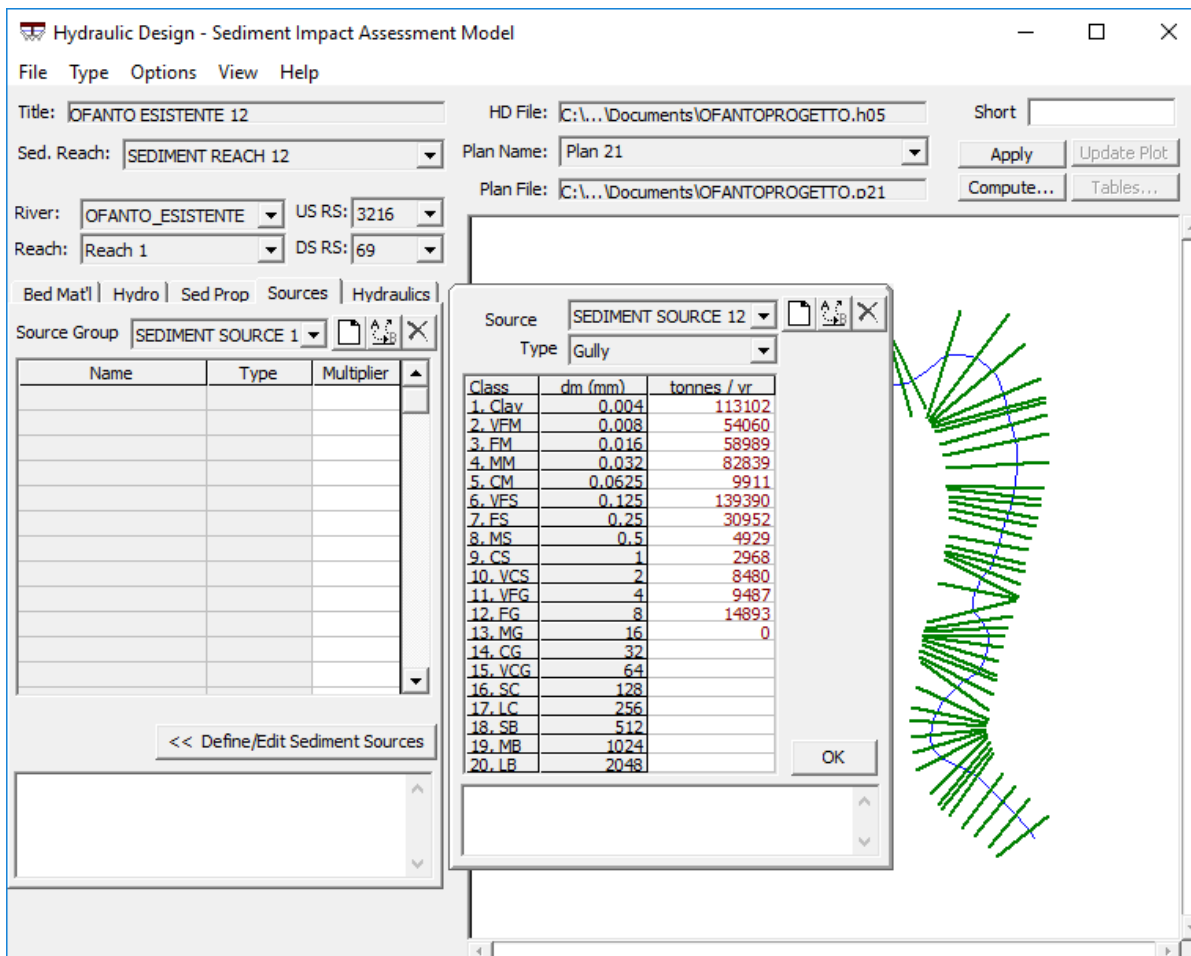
Hydraulic Design - Sediment Impact Assessment Model

File Type Options View Help

Title: OFANTO ESISTENTE 12

Sed. Reach: SEDIMENT REACH 12

River: OFANTO_ESISTENTE US RS: 3216

Reach: Reach 1 DS RS: 69

HD File: C:\...\Documents\OFANTOPROGETTO.h05

Plan Name: Plan 21

Plan File: C:\...\Documents\OFANTOPROGETTO.p21

Short

Apply Update Plot

Compute... Tables...

Bed Mat'l Hydro Sed Prop Sources Hydraulics

Source Group SEDIMENT SOURCE 1

| Name | Type | Multiplier |
|---|---|---|

<< Define/Edit Sediment Sources

Source SEDIMENT SOURCE 12

Type Gully

| Class | dm (mm) | tonnes / yr |
|---|---|---|
| 1. Clay | 0.004 | 113102 |
| 2. VFM | 0.008 | 54060 |
| 3. FM | 0.016 | 58989 |
| 4. MM | 0.032 | 82839 |
| 5. CM | 0.0625 | 9911 |
| 6. VFS | 0.125 | 139390 |
| 7. FS | 0.25 | 30952 |
| 8. MS | 0.5 | 4929 |
| 9. CS | 1 | 2968 |
| 10. VCS | 2 | 8480 |
| 11. VFG | 4 | 9487 |
| 12. FG | 8 | 14893 |
| 13. MG | 16 | 0 |
| 14. CG | 32 | |
| 15. VCG | 64 | |
| 16. SC | 128 | |
| 17. LC | 256 | |
| 18. SB | 512 | |
| 19. MB | 1024 | |
| 20. LB | 2048 | |

OK